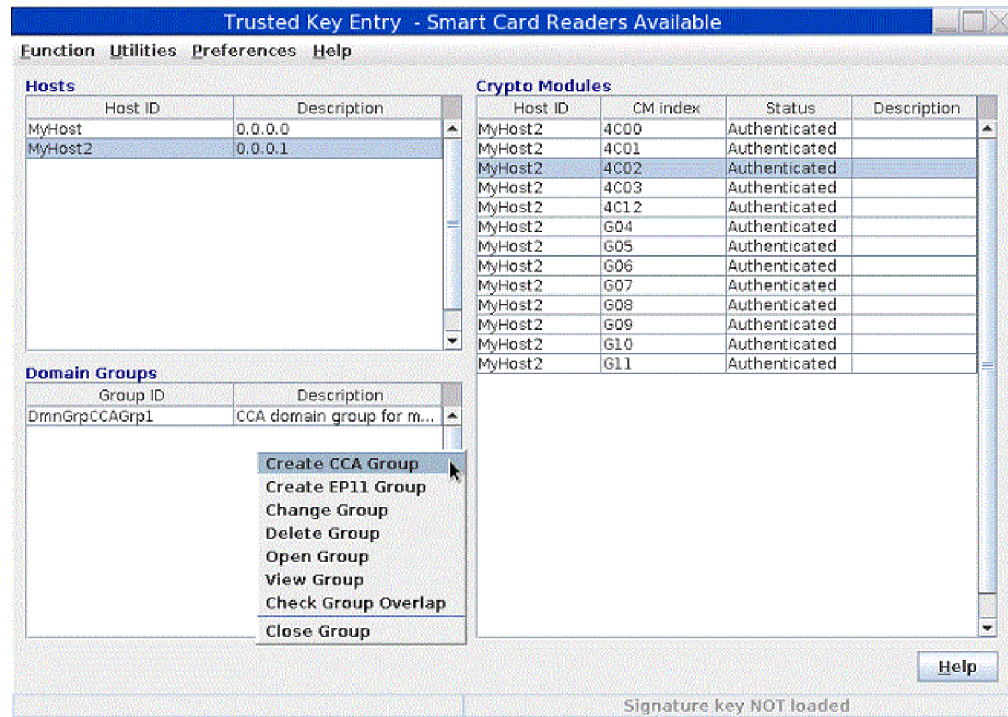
Trusted Key Entry - Smart Card Readers Available

Function Utilities Preferences Help

Hosts

| Host ID | Description |
|---|---|
| MyHost | 0.0.0.0 |
| MyHost2 | 0.0.0.1 |

Domain Groups

| Group ID | Description |
|---|---|
| DmnGrpCCAGrp1 | CCA domain group for m... |

Create CCA Group
Create EP11 Group
Change Group
Delete Group
Open Group
View Group
Check Group Overlap
Close Group

Crypto Modules

| Host ID | CM index | Status | Description |
|---|---|---|---|
| MyHost2 | 4C00 | Authenticated | |
| MyHost2 | 4C01 | Authenticated | |
| MyHost2 | 4C02 | Authenticated | |
| MyHost2 | 4C03 | Authenticated | |
| MyHost2 | 4C12 | Authenticated | |
| MyHost2 | G04 | Authenticated | |
| MyHost2 | G05 | Authenticated | |
| MyHost2 | G06 | Authenticated | |
| MyHost2 | G07 | Authenticated | |
| MyHost2 | G08 | Authenticated | |
| MyHost2 | G09 | Authenticated | |
| MyHost2 | G10 | Authenticated | |
| MyHost2 | G11 | Authenticated | |

Help

Signature key NOT loaded